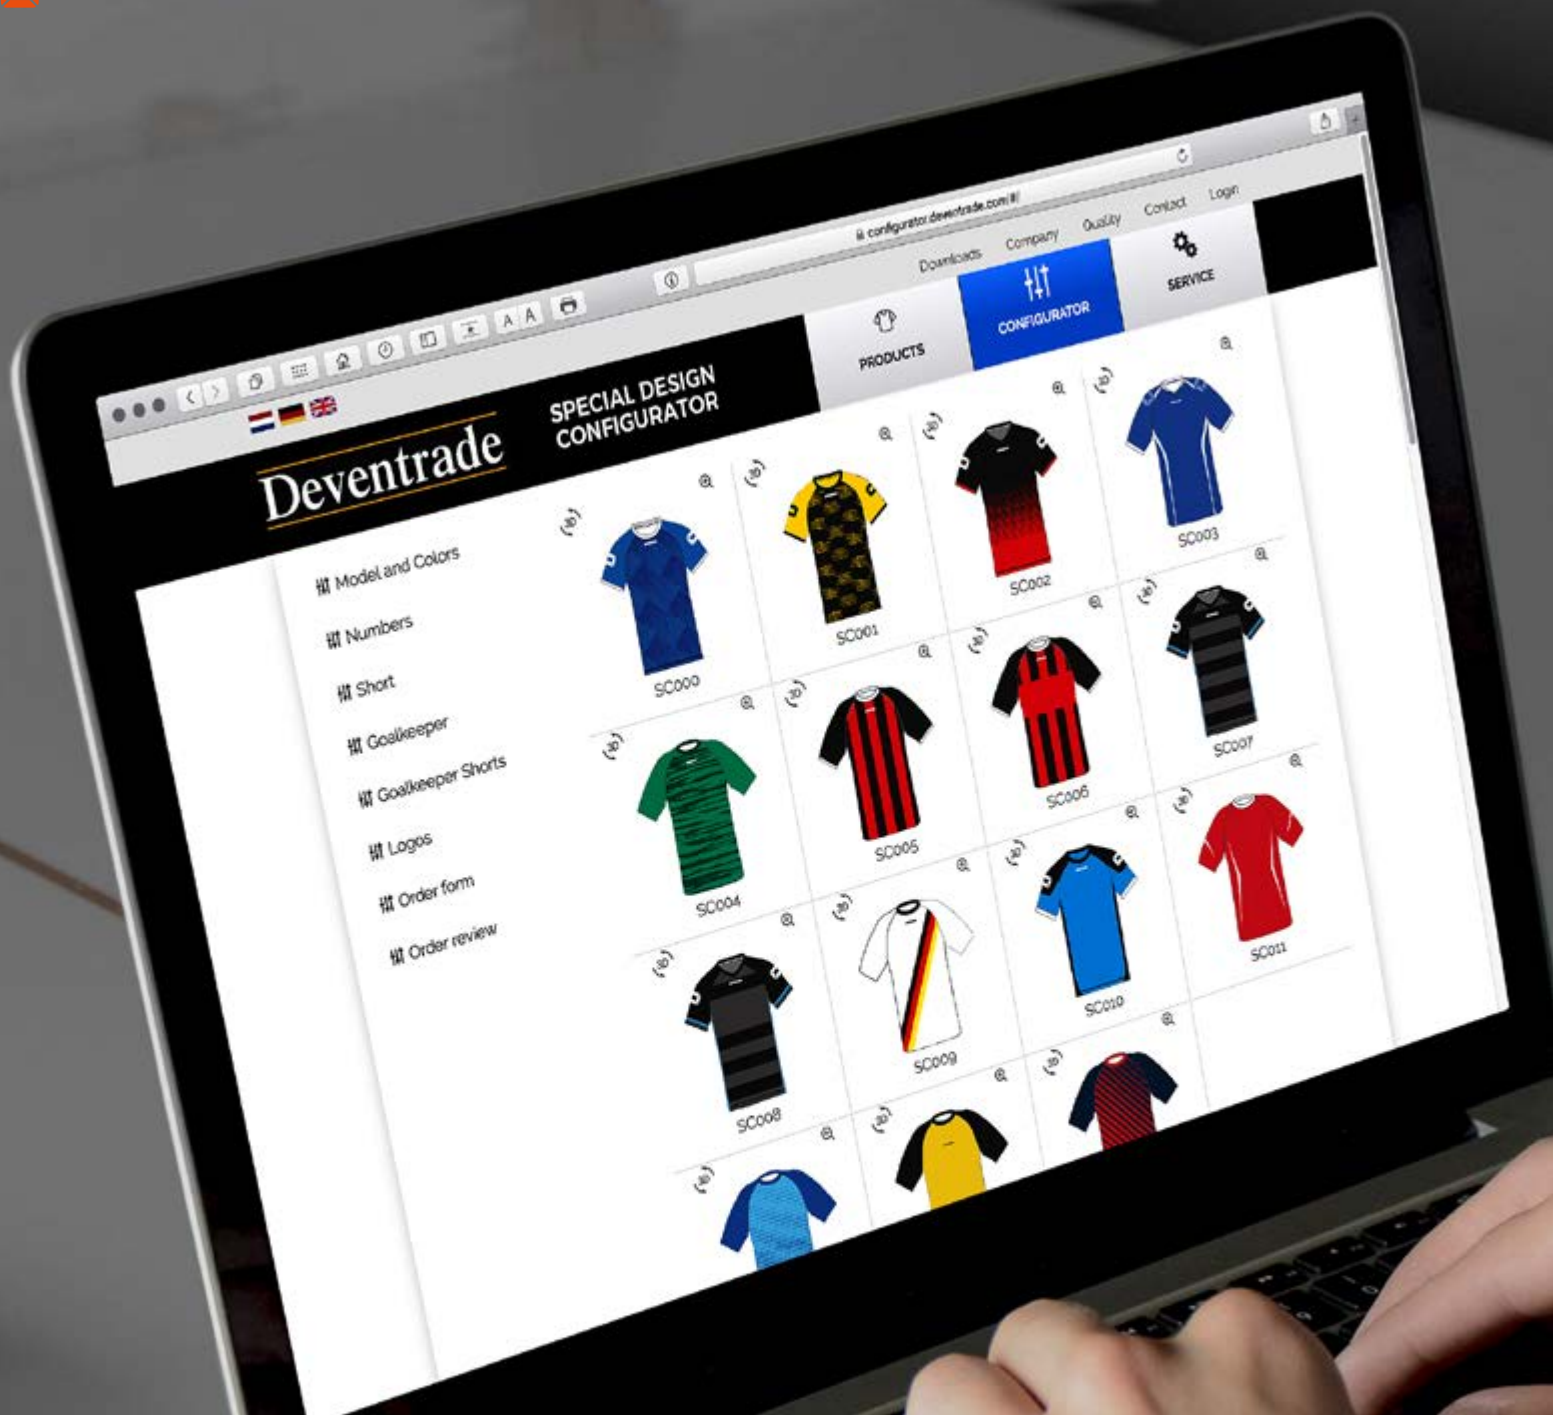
configurator.deventrade.com/#/

Downloads Company Quality Contact Login

Deventrade

SPECIAL DESIGN CONFIGURATOR

PRODUCTS

CONFIGURATOR

SERVICE

Model and Colors
Numbers
Short
Goalkeeper
Goalkeeper Shorts
Logos
Order form
Order review

SC000
SC001
SC002
SC003
SC004
SC005
SC006
SC007
SC008
SC009
SC010
SC011